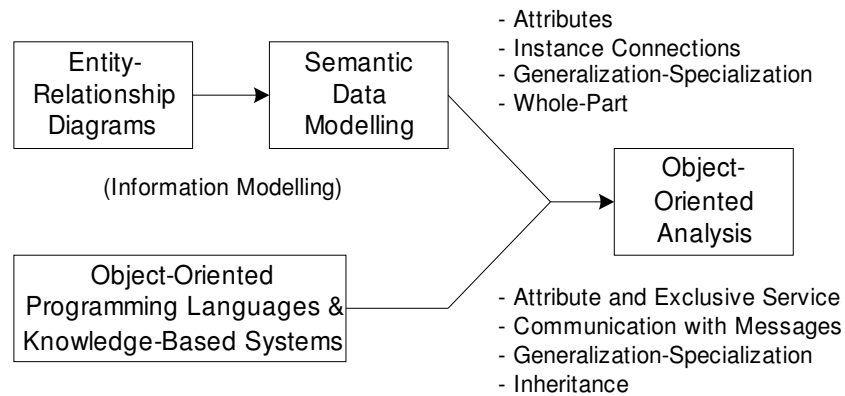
Entity-Relationship Diagrams

Semantic Data Modelling

- Attributes
- Instance Connections
- Generalization-Specialization
- Whole-Part

(Information Modelling)

Object-Oriented Analysis

Object-Oriented Programming Languages & Knowledge-Based Systems

- Attribute and Exclusive Service
- Communication with Messages
- Generalization-Specialization
- Inheritance